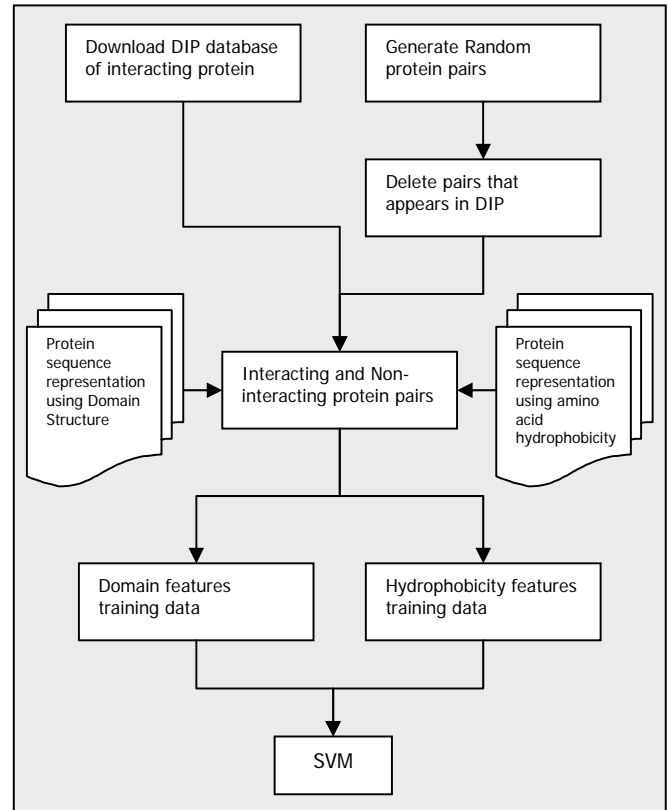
Download DIP database of interacting protein

Generate Random protein pairs

Delete pairs that appears in DIP

Protein sequence representation using Domain Structure

Interacting and Non-interacting protein pairs

Protein sequence representation using amino acid hydrophobicity

Domain features training data

Hydrophobicity features training data

SVM